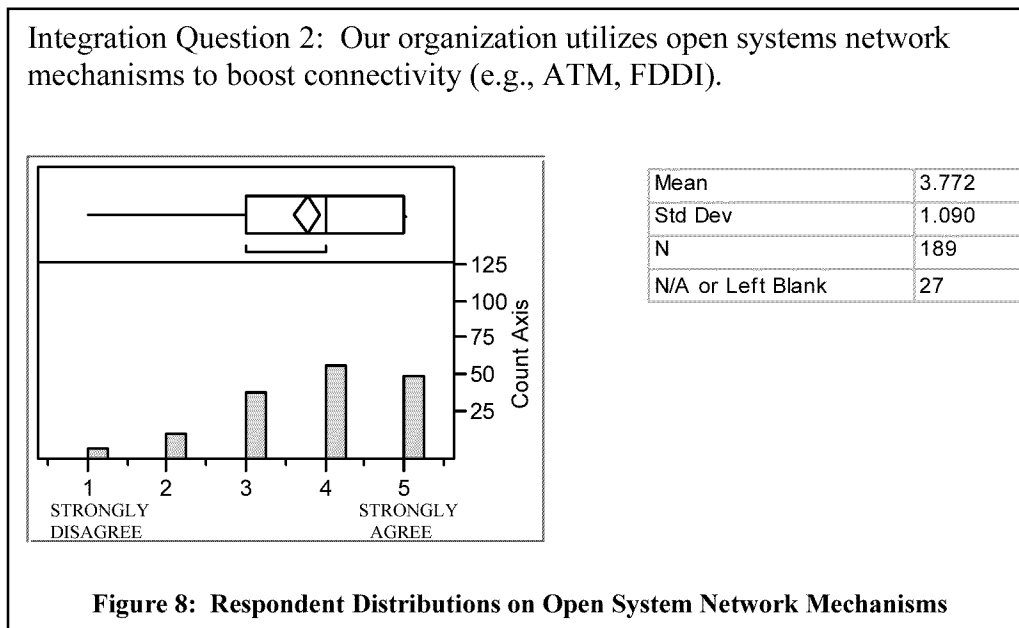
Integration Question 2: Our organization utilizes open systems network mechanisms to boost connectivity (e.g., ATM, FDDI).

125
100
75
50
25
Count Axis

1
STRONGLY DISAGREE
2
3
4
5
STRONGLY AGREE

| Mean | 3.772 |
|---|---|
| Std Dev | 1.090 |
| N | 189 |
| N/A or Left Blank | 27 |

Figure 8: Respondent Distributions on Open System Network Mechanisms